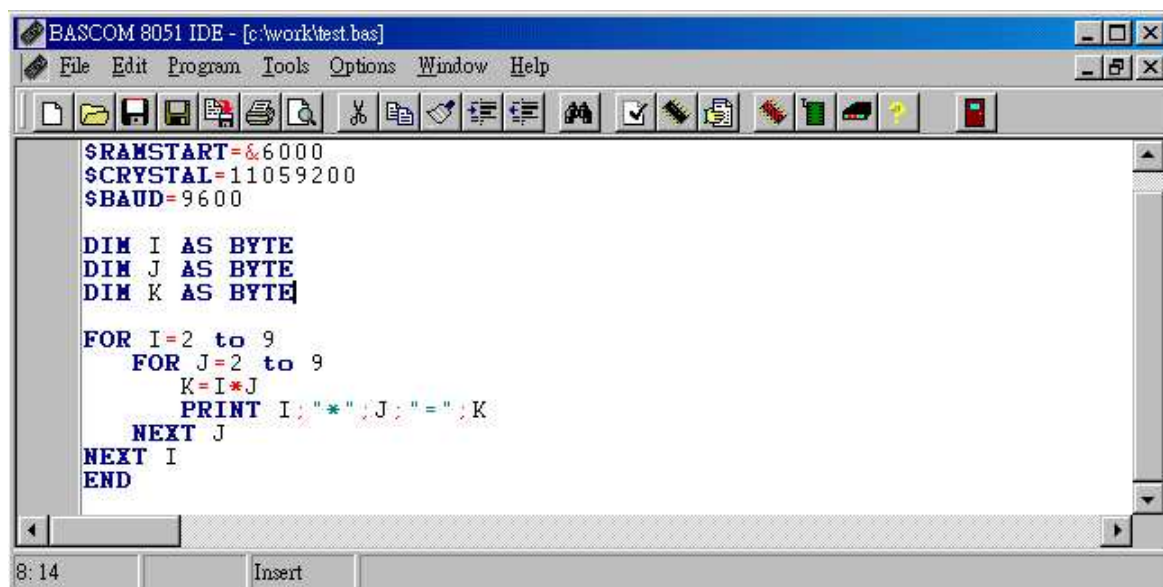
BASCOM 8051 IDE - [c:\work\test.bas]

File Edit Program Tools Options Window Help

$RAMSTART=&6000
$CRYSTAL=11059200
$BAUD=9600

DIM I AS BYTE
DIM J AS BYTE
DIM K AS BYTE

FOR I=2 to 9
FOR J=2 to 9
K=I*J
PRINT I;"*";J;"=";K
NEXT J
NEXT I
END

8: 14 Insert